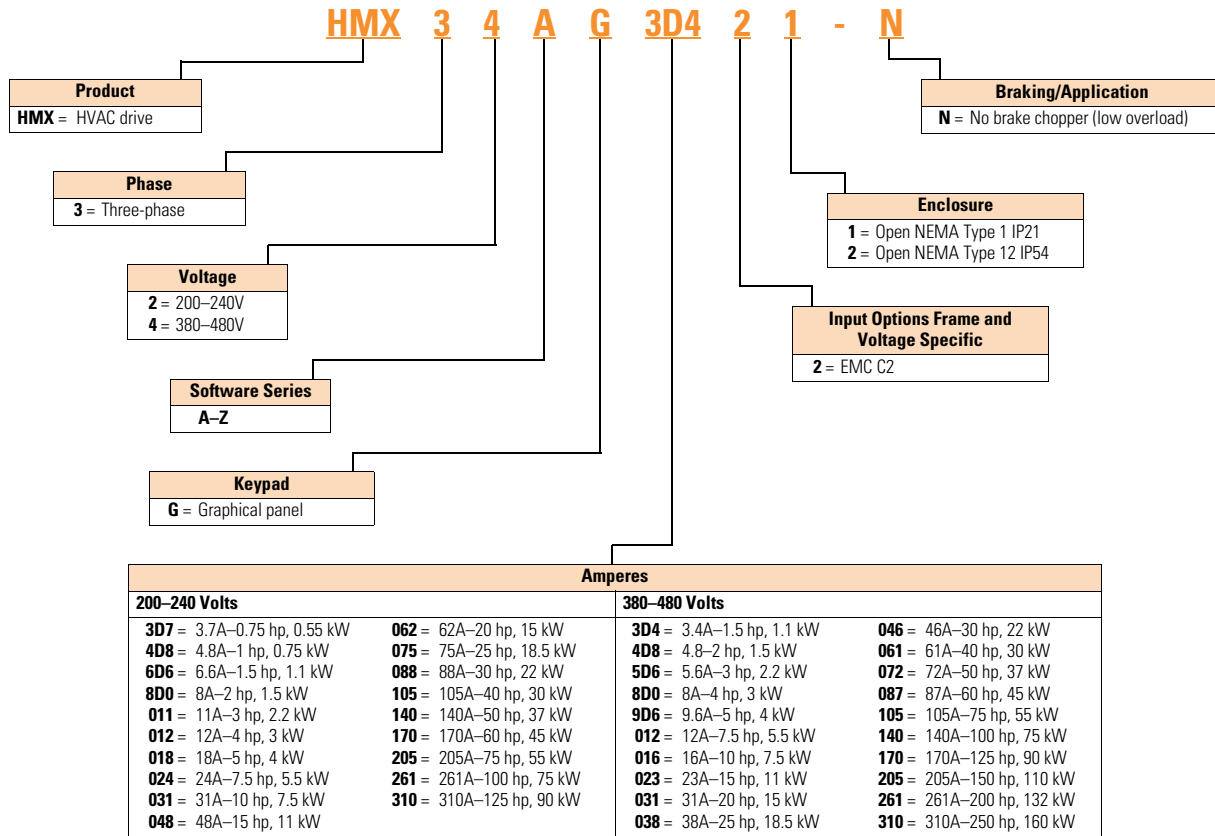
HMX 3 4 A G 3D4 2 1 - N

Product
**HMX** = HVAC drive

Phase
**3** = Three-phase

Voltage
**2** = 200–240V
**4** = 380–480V

Software Series
**A–Z**

Keypad
**G** = Graphical panel

Braking/Application
**N** = No brake chopper (low overload)

Enclosure
**1** = Open NEMA Type 1 IP21
**2** = Open NEMA Type 12 IP54

Input Options Frame and Voltage Specific
**2** = EMC C2

Amperes

**200–240 Volts**

**3D7** = 3.7A–0.75 hp, 0.55 kW
**4D8** = 4.8A–1 hp, 0.75 kW
**6D6** = 6.6A–1.5 hp, 1.1 kW
**8D0** = 8A–2 hp, 1.5 kW
**011** = 11A–3 hp, 2.2 kW
**012** = 12A–4 hp, 3 kW
**018** = 18A–5 hp, 4 kW
**024** = 24A–7.5 hp, 5.5 kW
**031** = 31A–10 hp, 7.5 kW
**048** = 48A–15 hp, 11 kW
**062** = 62A–20 hp, 15 kW
**075** = 75A–25 hp, 18.5 kW
**088** = 88A–30 hp, 22 kW
**105** = 105A–40 hp, 30 kW
**140** = 140A–50 hp, 37 kW
**170** = 170A–60 hp, 45 kW
**205** = 205A–75 hp, 55 kW
**261** = 261A–100 hp, 75 kW
**310** = 310A–125 hp, 90 kW

**380–480 Volts**

**3D4** = 3.4A–1.5 hp, 1.1 kW
**4D8** = 4.8–2 hp, 1.5 kW
**5D6** = 5.6A–3 hp, 2.2 kW
**8D0** = 8A–4 hp, 3 kW
**9D6** = 9.6A–5 hp, 4 kW
**012** = 12A–7.5 hp, 5.5 kW
**016** = 16A–10 hp, 7.5 kW
**023** = 23A–15 hp, 11 kW
**031** = 31A–20 hp, 15 kW
**038** = 38A–25 hp, 18.5 kW
**046** = 46A–30 hp, 22 kW
**061** = 61A–40 hp, 30 kW
**072** = 72A–50 hp, 37 kW
**087** = 87A–60 hp, 45 kW
**105** = 105A–75 hp, 55 kW
**140** = 140A–100 hp, 75 kW
**170** = 170A–125 hp, 90 kW
**205** = 205A–150 hp, 110 kW
**261** = 261A–200 hp, 132 kW
**310** = 310A–250 hp, 160 kW